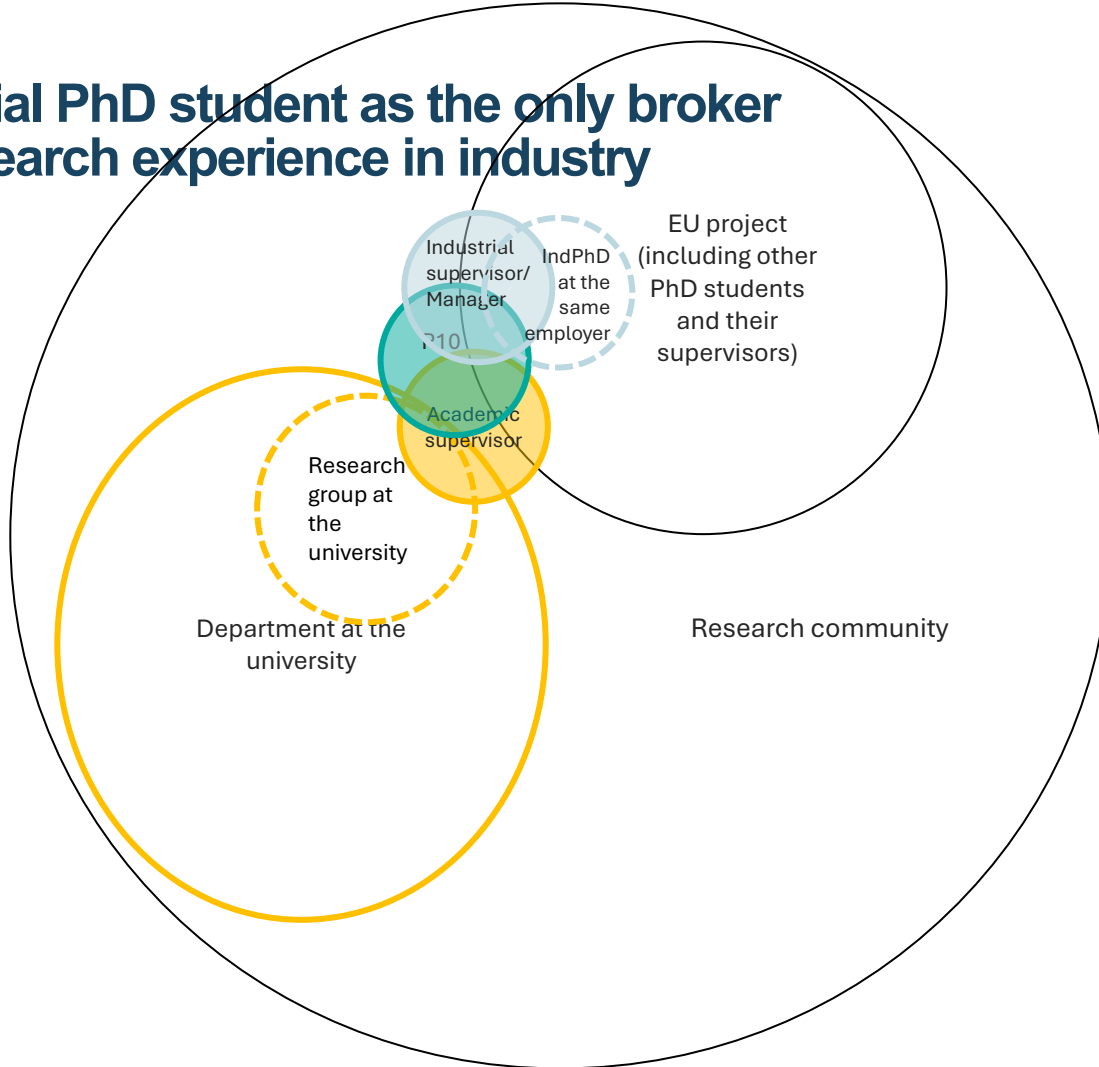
ial PhD student as the only broker
earch experience in industry

Industrial supervisor/ Manager

IndPhD at the same employer

EU project (including other PhD students and their supervisors)

P10

Academic supervisor

Research group at the university

Department at the university

Research community